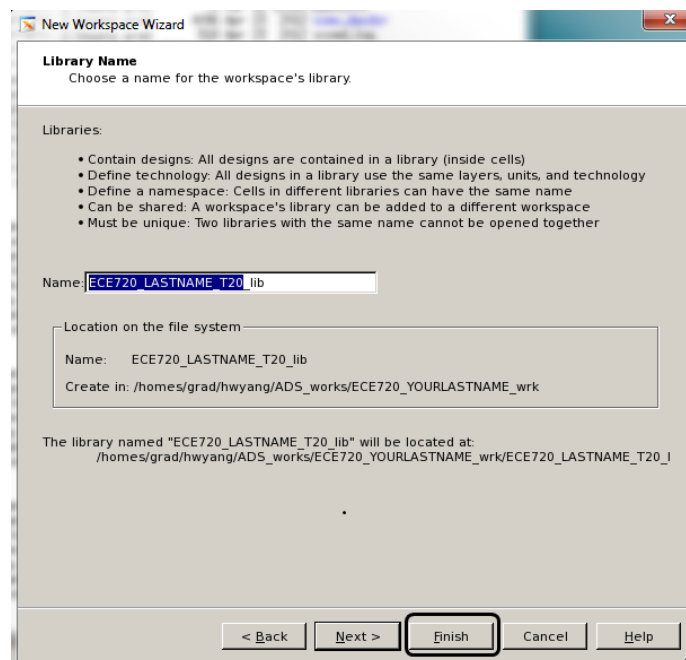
New Workspace Wizard

Library Name
Choose a name for the workspace's library.

Libraries:

• Contain designs: All designs are contained in a library (inside cells)
• Define technology: All designs in a library use the same layers, units, and technology
• Define a namespace: Cells in different libraries can have the same name
• Can be shared: A workspace's library can be added to a different workspace
• Must be unique: Two libraries with the same name cannot be opened together

Name: ECE720_LASTNAME_T20_lib

Location on the file system

Name: ECE720_LASTNAME_T20_lib

Create in: /homes/grad/hwyang/ADS_works/ECE720_YOURLASTNAME_wrk

The library named "ECE720_LASTNAME_T20_lib" will be located at:
/homes/grad/hwyang/ADS_works/ECE720_YOURLASTNAME_wrk/ECE720_LASTNAME_T20_l

< Back Next > Finish Cancel Help